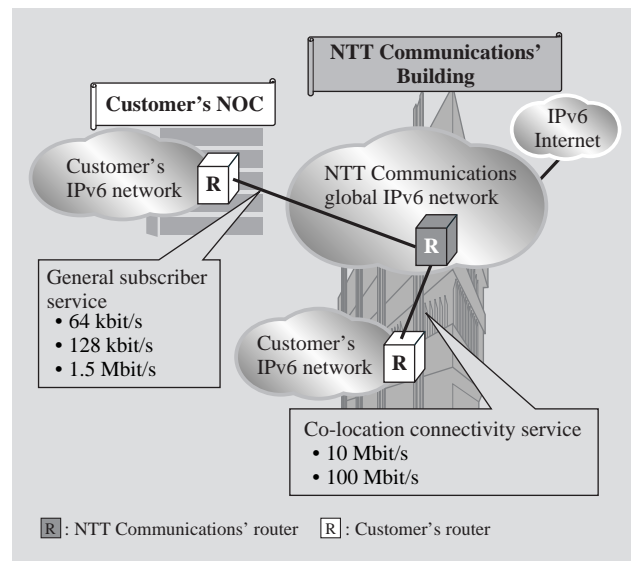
NTT Communications' Building

Customer's NOC

IPv6 Internet

Customer's IPv6 network

R

NTT Communications global IPv6 network

R

General subscriber service
• 64 kbit/s
• 128 kbit/s
• 1.5 Mbit/s

Customer's IPv6 network

R

Co-location connectivity service
• 10 Mbit/s
• 100 Mbit/s

R : NTT Communications' router R : Customer's router